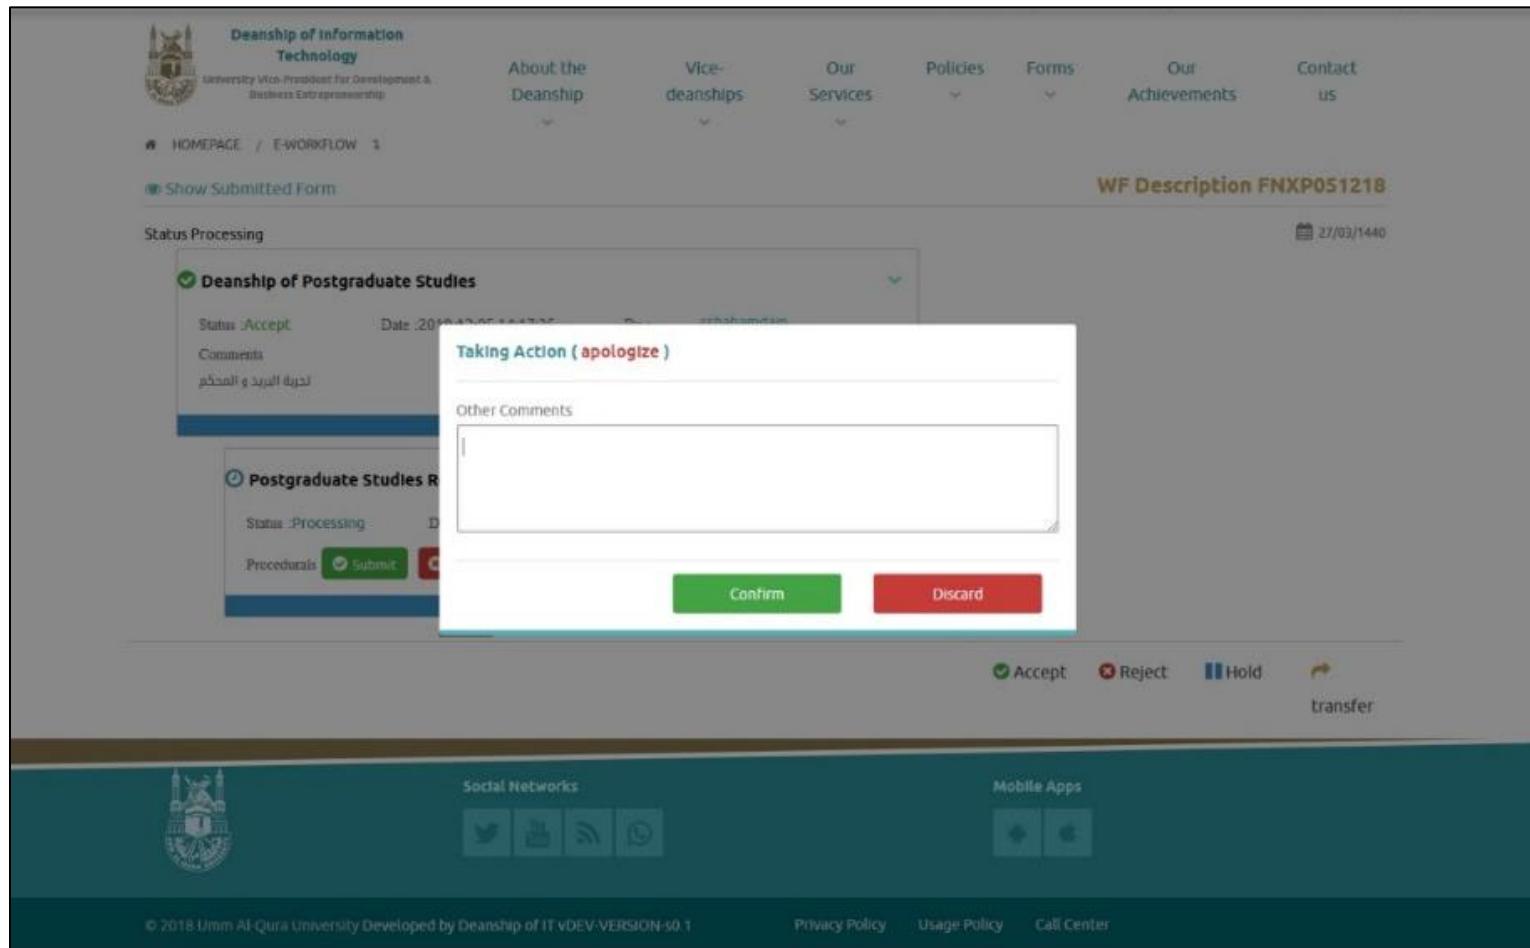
Deanship of Information Technology
University Vice-President for Development & Business Entrepreneurship

About the Deanship
Vice-deanships
Our Services
Policies
Forms
Our Achievements
Contact us

HOMEPAGE / E-WORKFLOW 1

Show Submitted Form

WF Description FNXP051218

Status Processing

27/03/1440

Deanship of Postgraduate Studies

Status :Accept Date :20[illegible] By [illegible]

Comments

تجربة البريد و المحكم

Postgraduate Studies R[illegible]

Status :Processing D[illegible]

Procedurals Submit

Taking Action ( apologize )

Other Comments

Confirm Discard

Accept Reject Hold transfer

Social Networks

Mobile Apps

© 2018 Umm Al-Qura University Developed by Deanship of IT vDEV-VERSION-s0.1

Privacy Policy Usage Policy Call Center